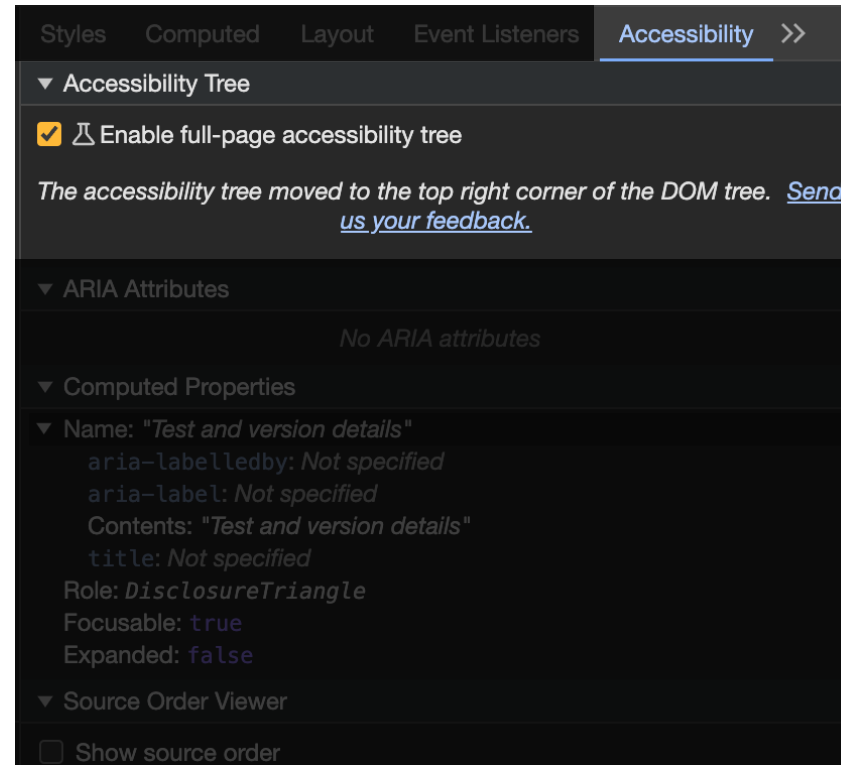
Styles Computed Layout Event Listeners Accessibility >>

▼ Accessibility Tree

Enable full-page accessibility tree

The accessibility tree moved to the top right corner of the DOM tree. Send us your feedback.

▼ ARIA Attributes

No ARIA attributes

▼ Computed Properties

▼ Name: "Test and version details"

aria-labelledby: Not specified

aria-label: Not specified

Contents: "Test and version details"

title: Not specified

Role: DisclosureTriangle

Focusable: true

Expanded: false

▼ Source Order Viewer

Show source order